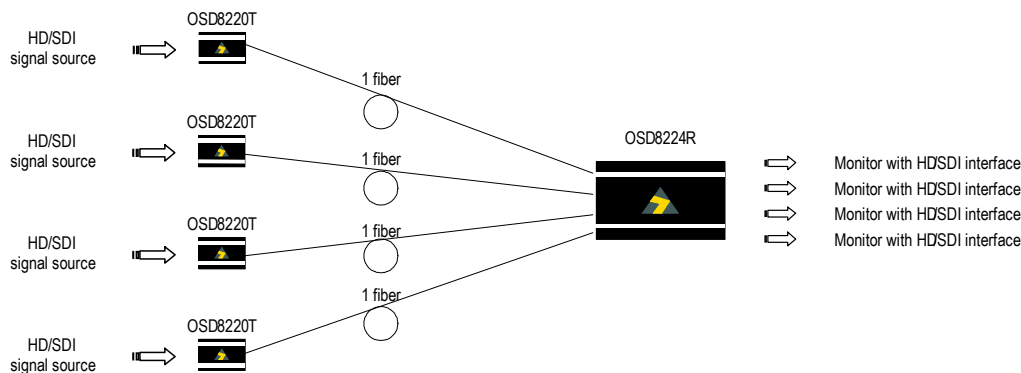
HD/SDI signal source

OSD8220T

1 fiber

HD/SDI signal source

OSD8220T

1 fiber

HD/SDI signal source

OSD8220T

1 fiber

HD/SDI signal source

OSD8220T

1 fiber

OSD8224R

Monitor with HD/SDI interface
Monitor with HD/SDI interface
Monitor with HD/SDI interface
Monitor with HD/SDI interface